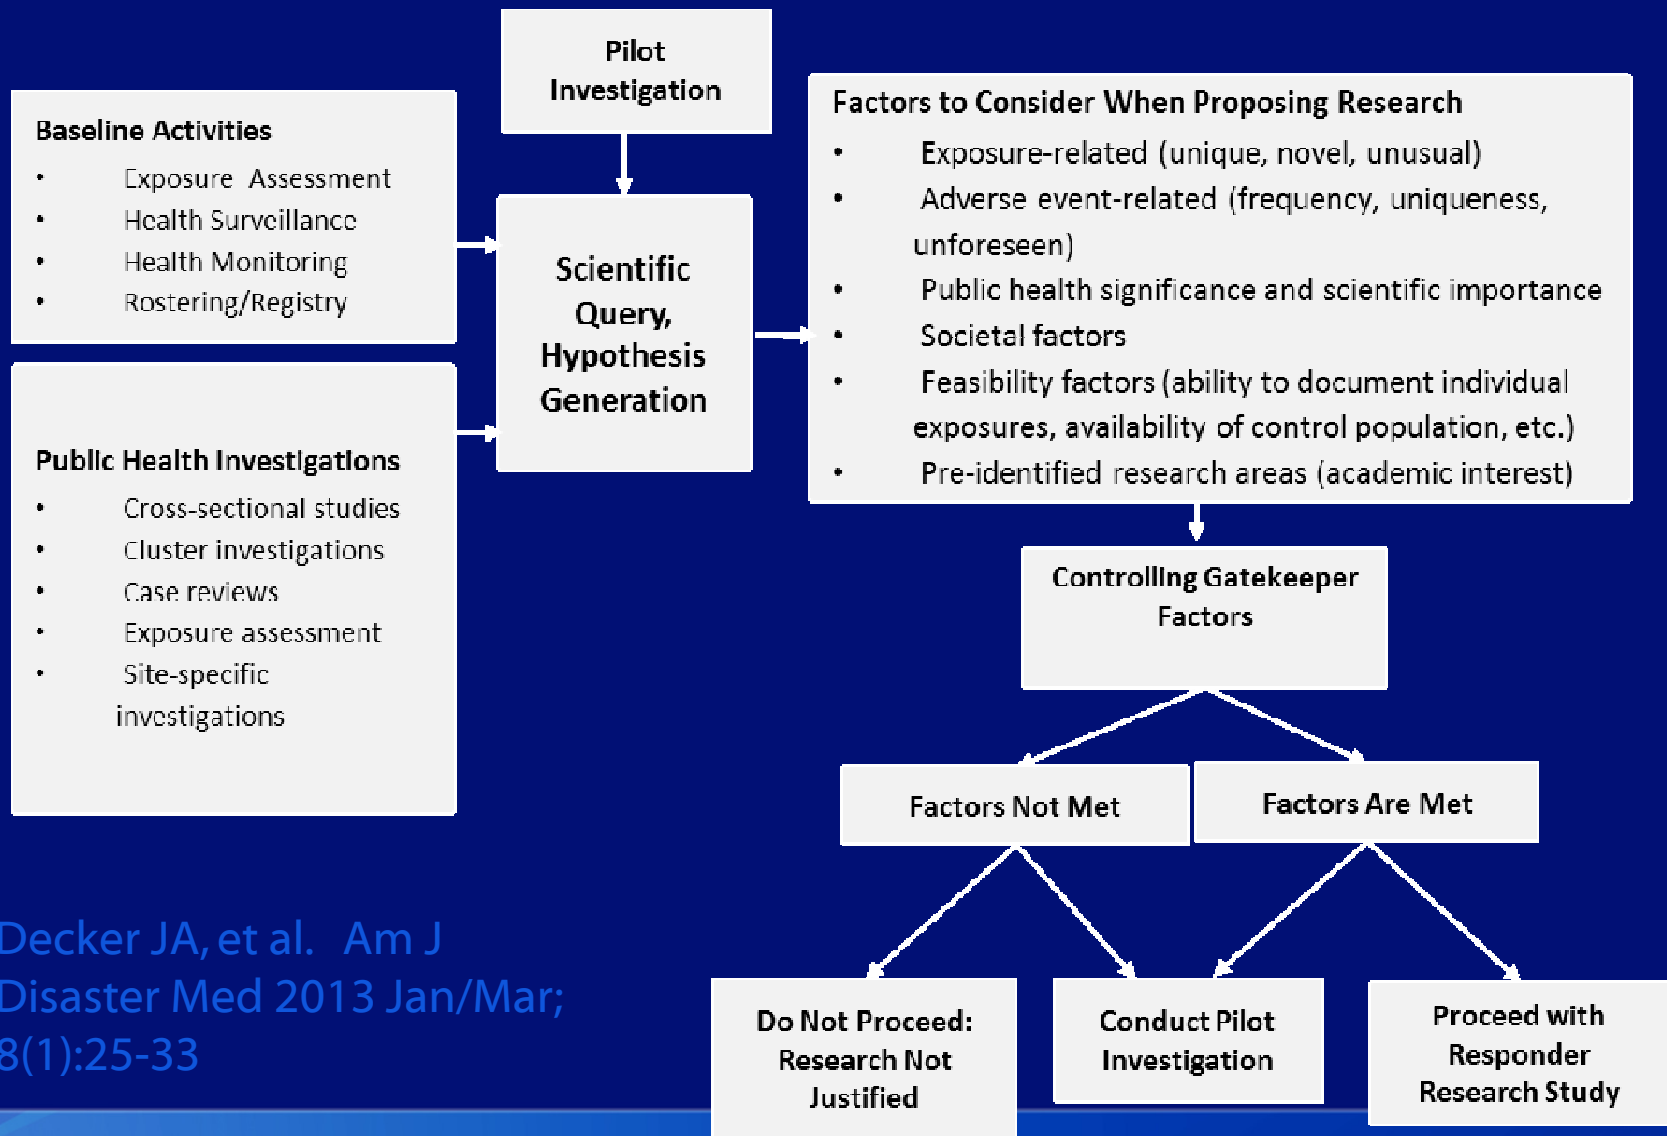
Pilot Investigation

Baseline Activities
• Exposure Assessment
• Health Surveillance
• Health Monitoring
• Rostering/Registry

Public Health Investigations
• Cross-sectional studies
• Cluster investigations
• Case reviews
• Exposure assessment
• Site-specific investigations

Scientific Query, Hypothesis Generation

Factors to Consider When Proposing Research
• Exposure-related (unique, novel, unusual)
• Adverse event-related (frequency, uniqueness, unforeseen)
• Public health significance and scientific importance
• Societal factors
• Feasibility factors (ability to document individual exposures, availability of control population, etc.)
• Pre-identified research areas (academic interest)

Controlling Gatekeeper Factors

Factors Not Met

Factors Are Met

Do Not Proceed: Research Not Justified

Conduct Pilot Investigation

Proceed with Responder Research Study

Decker JA, et al. Am J Disaster Med 2013 Jan/Mar; 8(1):25-33